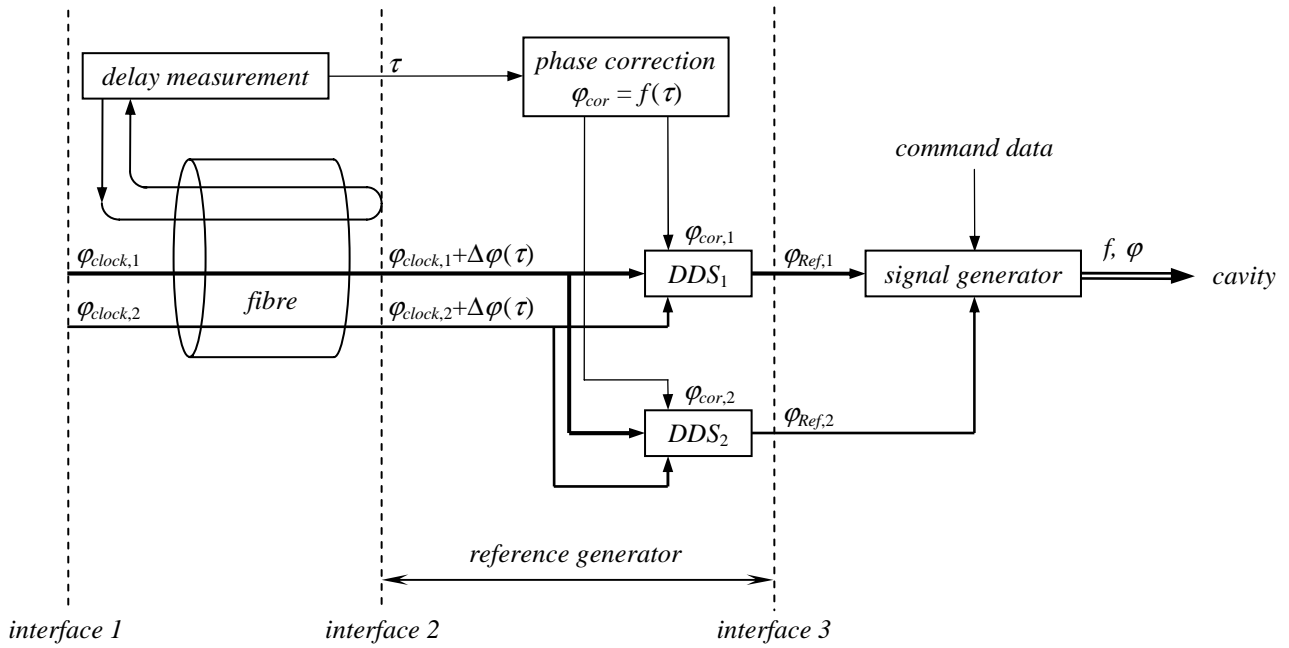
delay measurement

$\tau$

phase correction
$\varphi_{cor} = f(\tau)$

command data

$\varphi_{clock,1}$

$\varphi_{clock,1}+\Delta\varphi(\tau)$

$\varphi_{cor,1}$

$DDS_1$

$\varphi_{Ref,1}$

signal generator

$f,\ \varphi$

cavity

$\varphi_{clock,2}$

fibre

$\varphi_{clock,2}+\Delta\varphi(\tau)$

$\varphi_{cor,2}$

$\varphi_{Ref,2}$

$DDS_2$

reference generator

interface 1

interface 2

interface 3